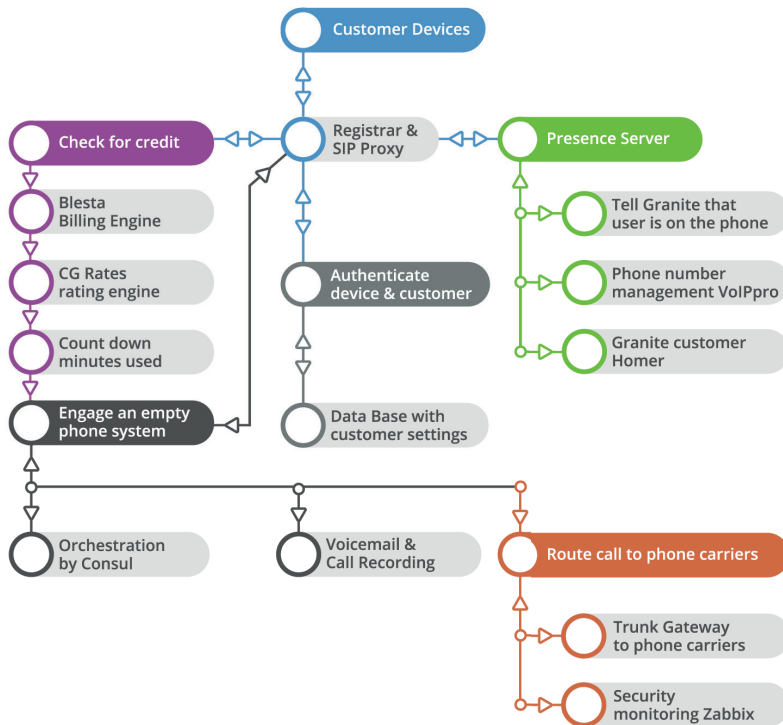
Customer Devices

Check for credit

Registrar & SIP Proxy

Presence Server

Blesta Billing Engine

Tell Granite that user is on the phone

CG Rates rating engine

Authenticate device & customer

Phone number management VoIPpro

Count down minutes used

Granite customer Homer

Engage an empty phone system

Data Base with customer settings

Orchestration by Consul

Voicemail & Call Recording

Route call to phone carriers

Trunk Gateway to phone carriers

Security monitoring Zabbix